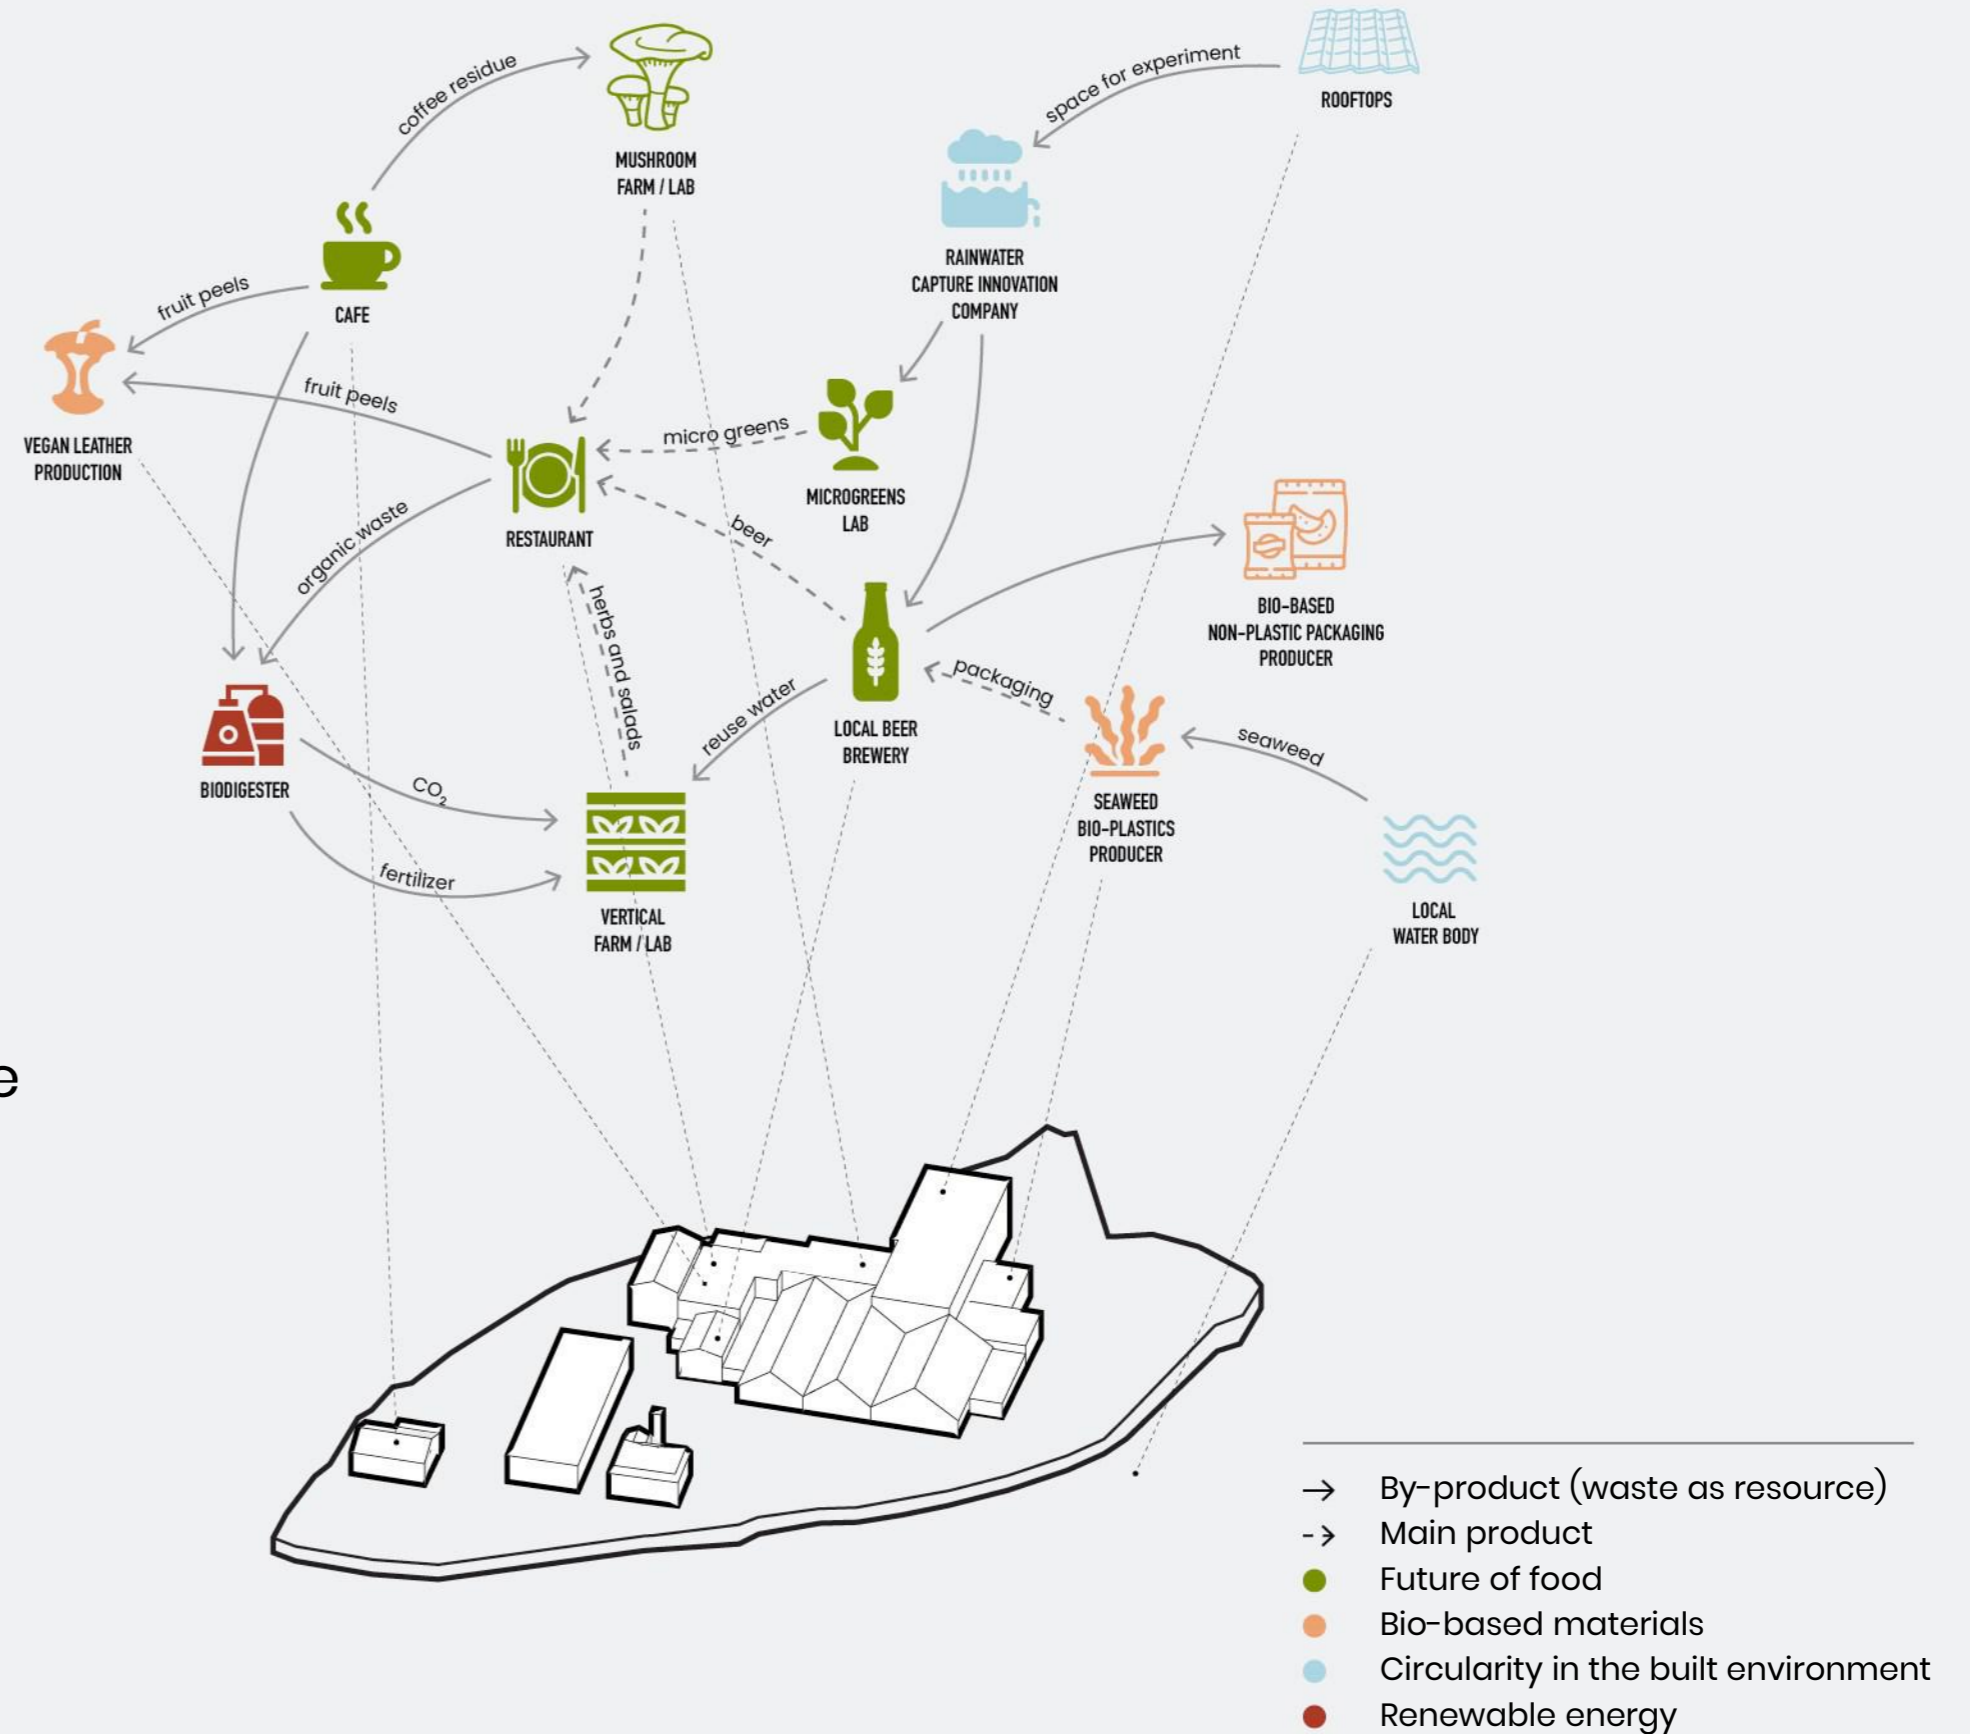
coffee residue

MUSHROOM FARM / LAB

space for experiment

ROOFTOPS

RAINWATER CAPTURE INNOVATION COMPANY

CAFE

fruit peels

VEGAN LEATHER PRODUCTION

fruit peels

micro greens

MICROGREENS LAB

RESTAURANT

organic waste

beer

herbs and salads

LOCAL BEER BREWERY

BIO-BASED NON-PLASTIC PACKAGING PRODUCER

packaging

reuse water

BIODIGESTER

$CO_2$

fertilizer

VERTICAL FARM / LAB

SEAWEED BIO-PLASTICS PRODUCER

seaweed

LOCAL WATER BODY

e

→ By-product (waste as resource)
-→ Main product
Future of food
Bio-based materials
Circularity in the built environment
Renewable energy